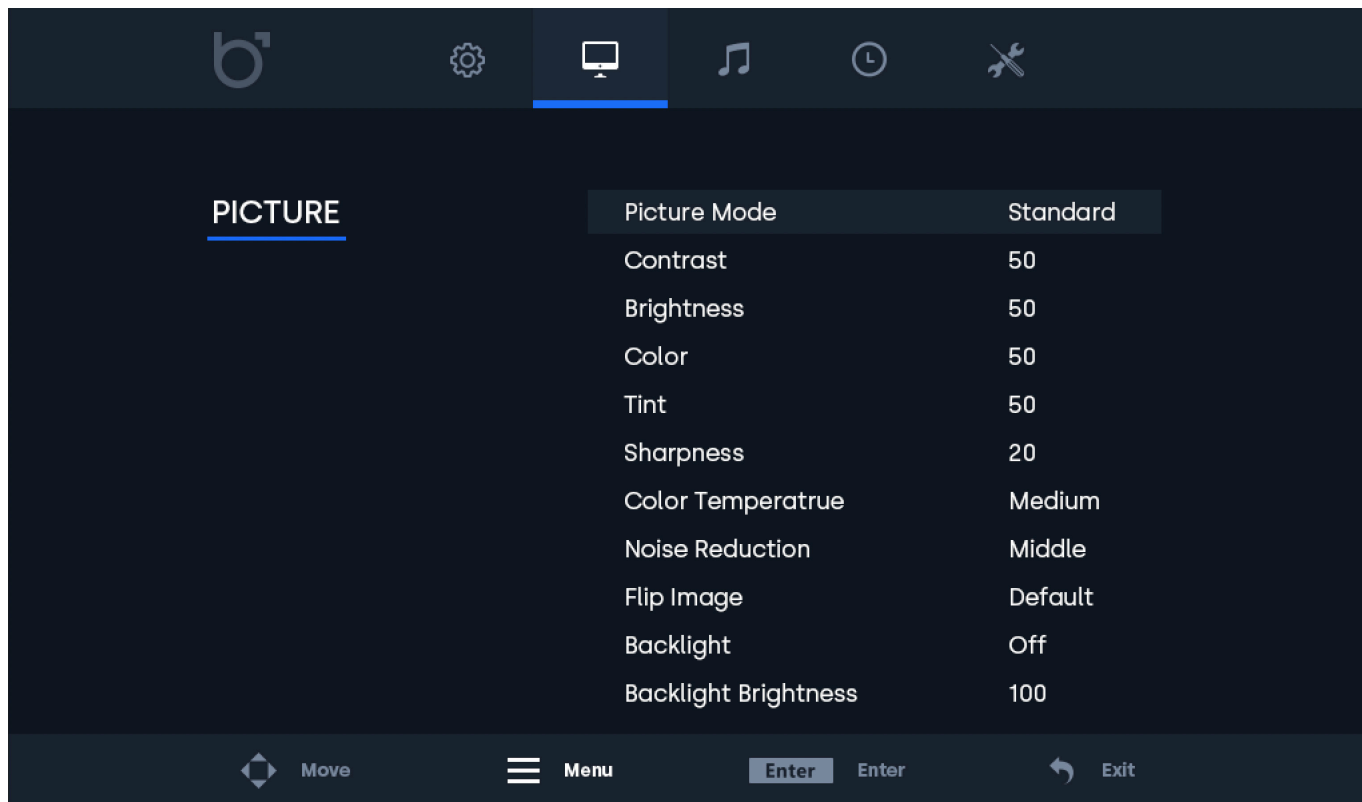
PICTURE

| | |
|---|---|
| Picture Mode | Standard |
| Contrast | 50 |
| Brightness | 50 |
| Color | 50 |
| Tint | 50 |
| Sharpness | 20 |
| Color Temperatrue | Medium |
| Noise Reduction | Middle |
| Flip Image | Default |
| Backlight | Off |
| Backlight Brightness | 100 |

Move Menu Enter Enter Exit